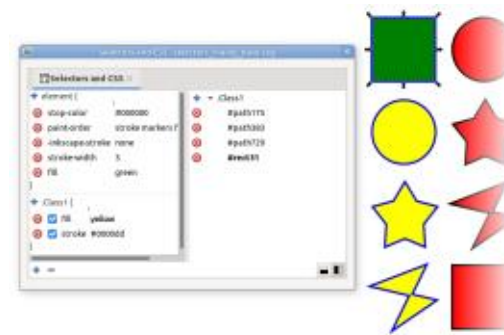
Selectors and CSS

element {
stop-color #000000
paint-order stroke markers f
-inkscape-stroke none
stroke-width 5
fill green
}

.Class1 {
fill yellow
stroke #0000dd
}

.Class1
#path115
#path303
#path729
#rect31

+ −